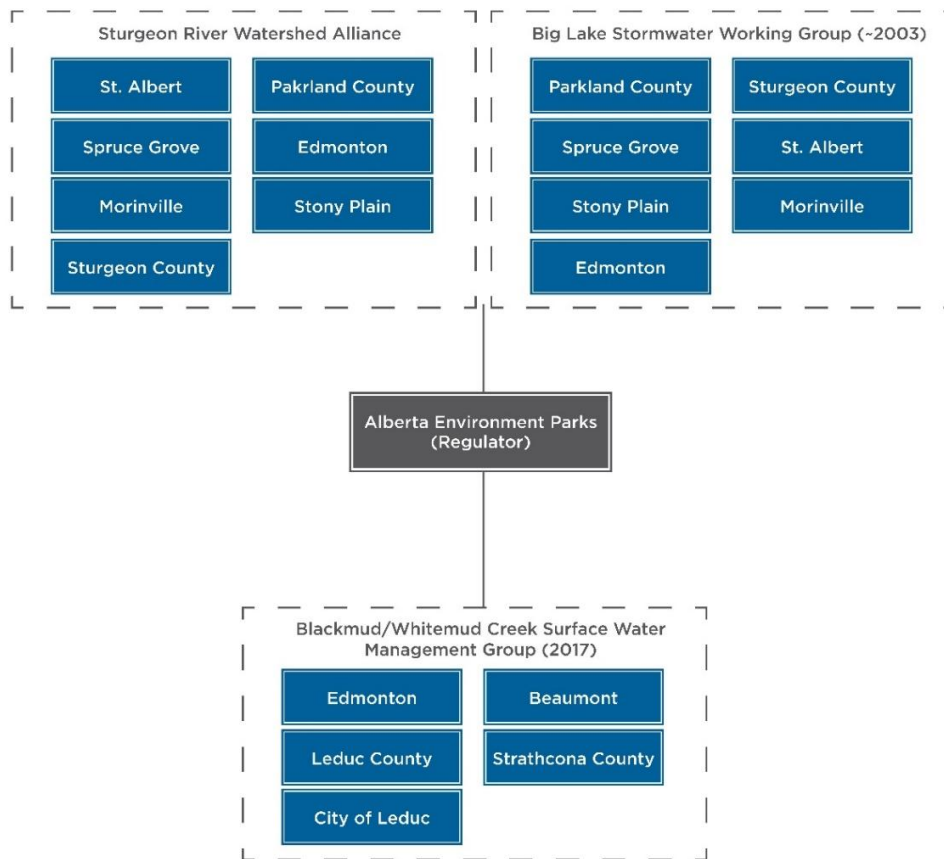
Sturgeon River Watershed Alliance

St. Albert

Pakrland County

Spruce Grove

Edmonton

Morinville

Stony Plain

Sturgeon County

Big Lake Stormwater Working Group (~2003)

Parkland County

Sturgeon County

Spruce Grove

St. Albert

Stony Plain

Morinville

Edmonton

Alberta Environment Parks (Regulator)

Blackmud/Whitemud Creek Surface Water Management Group (2017)

Edmonton

Beaumont

Leduc County

Strathcona County

City of Leduc